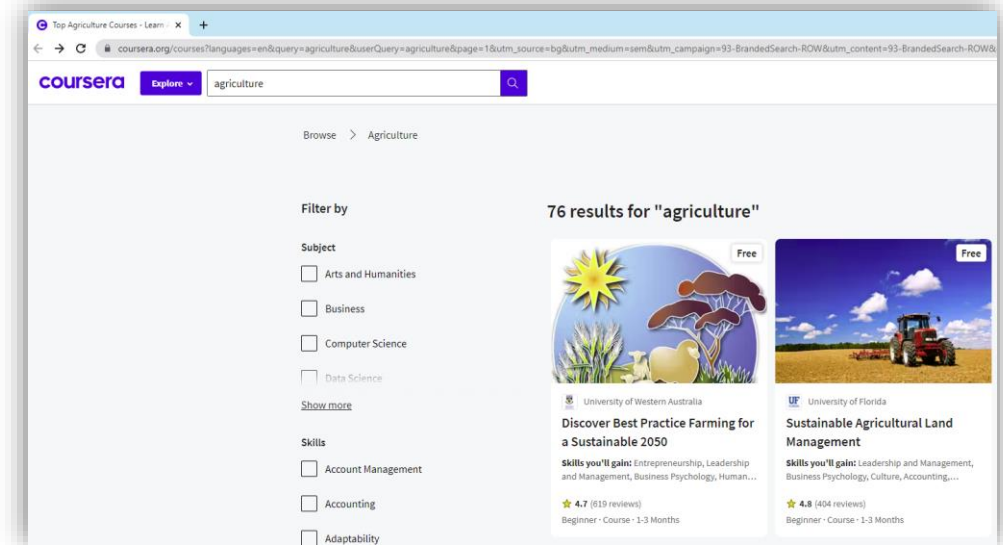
Top Agriculture Courses - Learn ×

coursera.org/courses?languages=en&query=agriculture&userQuery=agriculture&page=1&utm_source=bg&utm_medium=sem&utm_campaign=93-BrandedSearch-ROW&utm_content=93-BrandedSearch-ROW&

coursera

Explore

agriculture

Browse > Agriculture

Filter by

Subject

Arts and Humanities

Business

Computer Science

Data Science

Show more

Skills

Account Management

Accounting

Adaptability

76 results for "agriculture"

Free

University of Western Australia

Discover Best Practice Farming for a Sustainable 2050

Skills you'll gain: Entrepreneurship, Leadership and Management, Business Psychology, Human...

4.7 (619 reviews)

Beginner · Course · 1-3 Months

Free

UF University of Florida

Sustainable Agricultural Land Management

Skills you'll gain: Leadership and Management, Business Psychology, Culture, Accounting,...

4.8 (404 reviews)

Beginner · Course · 1-3 Months